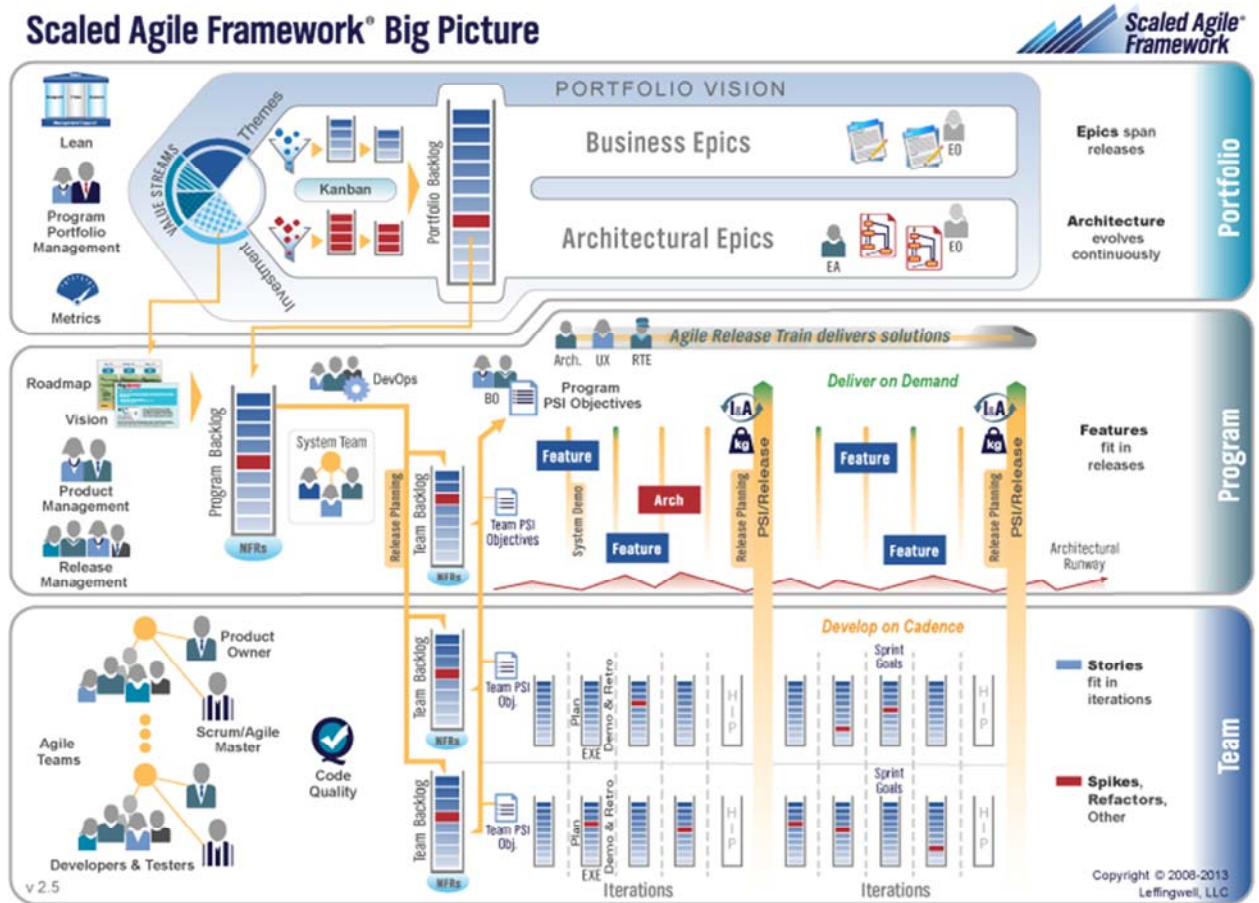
Scaled Agile Framework® Big Picture

Scaled Agile® Framework

PORTFOLIO VISION

Lean

Program Portfolio Management

Metrics

VALUE STREAMS

Themes

Investment

Kanban

Portfolio Backlog

Business Epics

EO

Architectural Epics

EA

EO

Epics span releases

Architecture evolves continuously

Portfolio

Arch. UX RTE

Agile Release Train delivers solutions

Roadmap

Vision

Product Management

Release Management

Program Backlog

NFRs

DevOps

System Team

BO

Program PSI Objectives

Deliver on Demand

I&A

kg

Release Planning

Team Backlog

NFRs

Team PSI Objectives

System Demo

Feature

Arch

Feature

Release Planning

PSI/Release

Feature

Feature

Release Planning

PSI/Release

Architectural Runway

Features fit in releases

Program

Product Owner

Scrum/Agile Master

Agile Teams

Developers & Testers

Code Quality

Team Backlog

NFRs

Team PSI Obj.

Plan

EXE

Demo & Retro

HIP

Develop on Cadence

Sprint Goals

HIP

Team Backlog

NFRs

Team PSI Obj.

Plan

EXE

Demo & Retro

HIP

Sprint Goals

HIP

Iterations

Iterations

Stories fit in iterations

Spikes, Refactors, Other

Team

v 2.5

Copyright © 2008-2013 Leffingwell, LLC